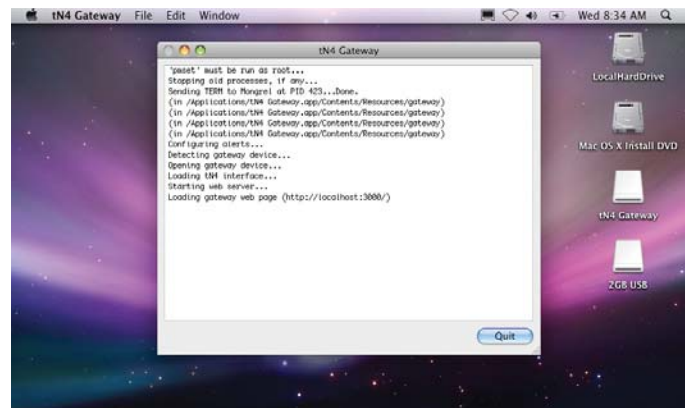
tN4 Gateway File Edit Window

Wed 8:34 AM

tN4 Gateway

'pmset' must be run as root...
Stopping old processes, if any...
Sending TERM to Mongrel at PID 423...Done.
(in /Applications/tN4 Gateway.app/Contents/Resources/gateway)
(in /Applications/tN4 Gateway.app/Contents/Resources/gateway)
(in /Applications/tN4 Gateway.app/Contents/Resources/gateway)
(in /Applications/tN4 Gateway.app/Contents/Resources/gateway)
Configuring alerts...
Detecting gateway device...
Opening gateway device...
Loading tN4 interface...
Starting web server...
Loading gateway web page (http://localhost:3000/)

Quit

LocalHardDrive

Mac OS X Install DVD

tN4 Gateway

2GB USB